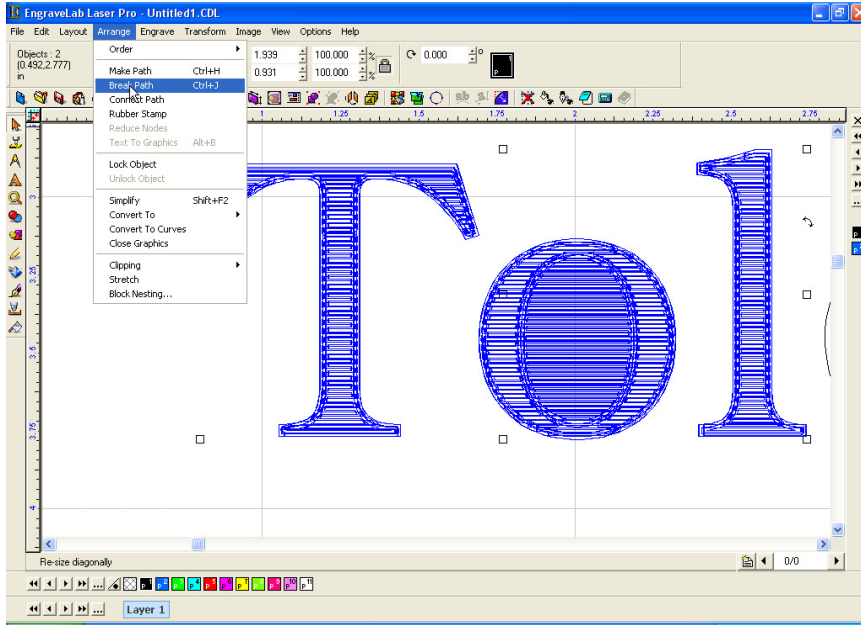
EngraveLab Laser Pro - Untitled1.CDL

File Edit Layout Arrange Engrave Transform Image View Options Help

Objects : 2
(0.492,2.777)
in

Order
Make Path Ctrl+H
Break Path Ctrl+J
Connect Path
Rubber Stamp
Reduce Nodes
Text To Graphics Alt+B
Lock Object
Unlock Object
Simplify Shift+F2
Convert To
Convert To Curves
Close Graphics
Clipping
Stretch
Block Nesting...

1.939
0.931
100.000
100.000
%
%
0.000
°

1 1.25 1.5 1.75 2 2.25 2.5 2.75

3 3.25 3.5 3.75 4

Re-size diagonally

0/0

Layer 1